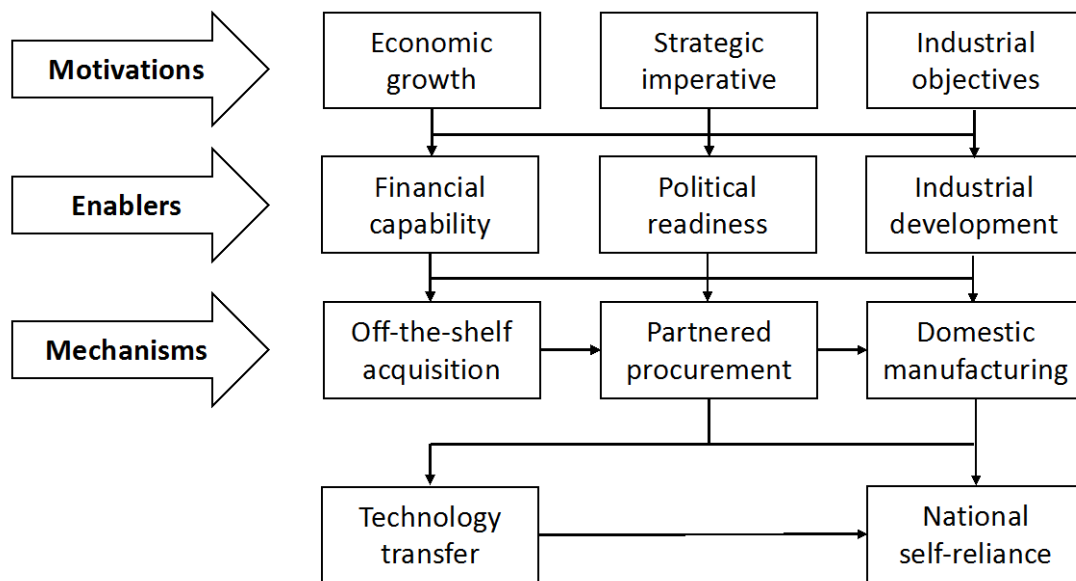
Motivations

Economic growth

Strategic imperative

Industrial objectives

Enablers

Financial capability

Political readiness

Industrial development

Mechanisms

Off-the-shelf acquisition

Partnered procurement

Domestic manufacturing

Technology transfer

National self-reliance